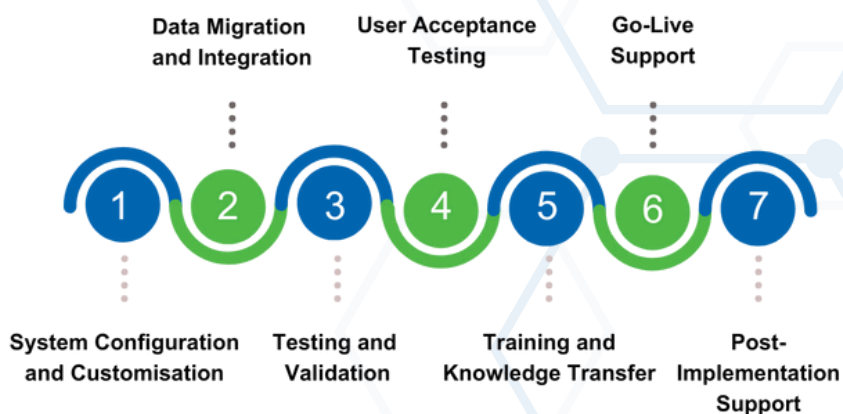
Data Migration and Integration

User Acceptance Testing

Go-Live Support

1

2

3

4

5

6

7

System Configuration and Customisation

Testing and Validation

Training and Knowledge Transfer

Post-Implementation Support